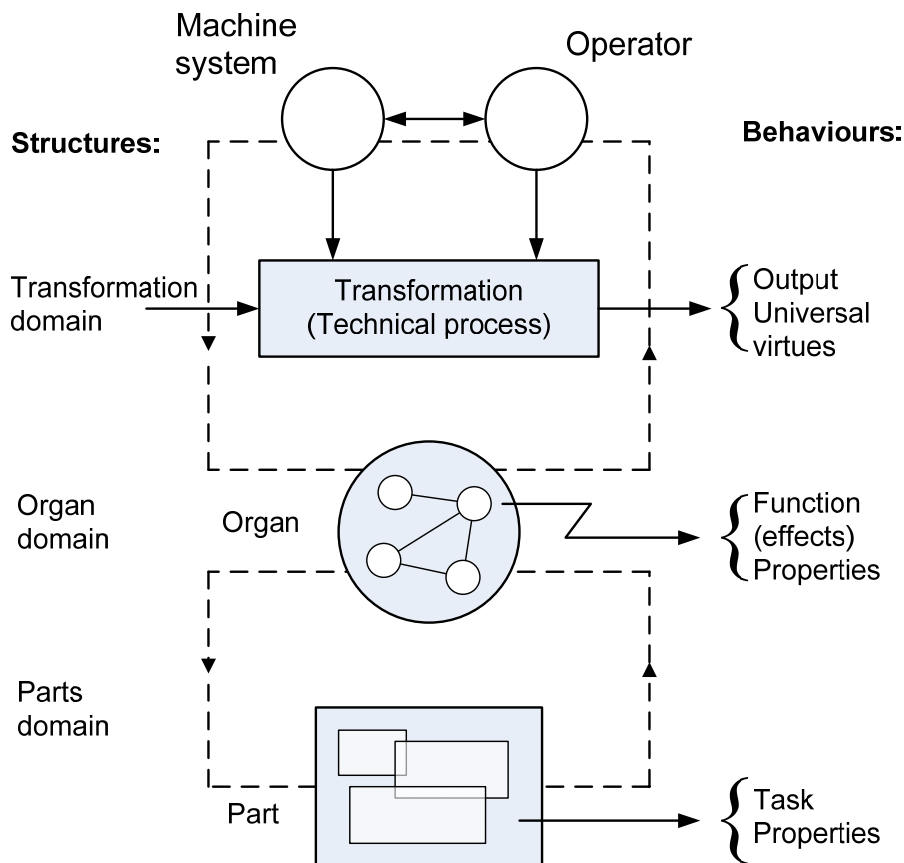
Machine system

Operator

Structures:

Behaviours:

Transformation domain

Transformation (Technical process)

Output
Universal virtues

Organ domain

Organ

Function (effects)
Properties

Parts domain

Part

Task
Properties